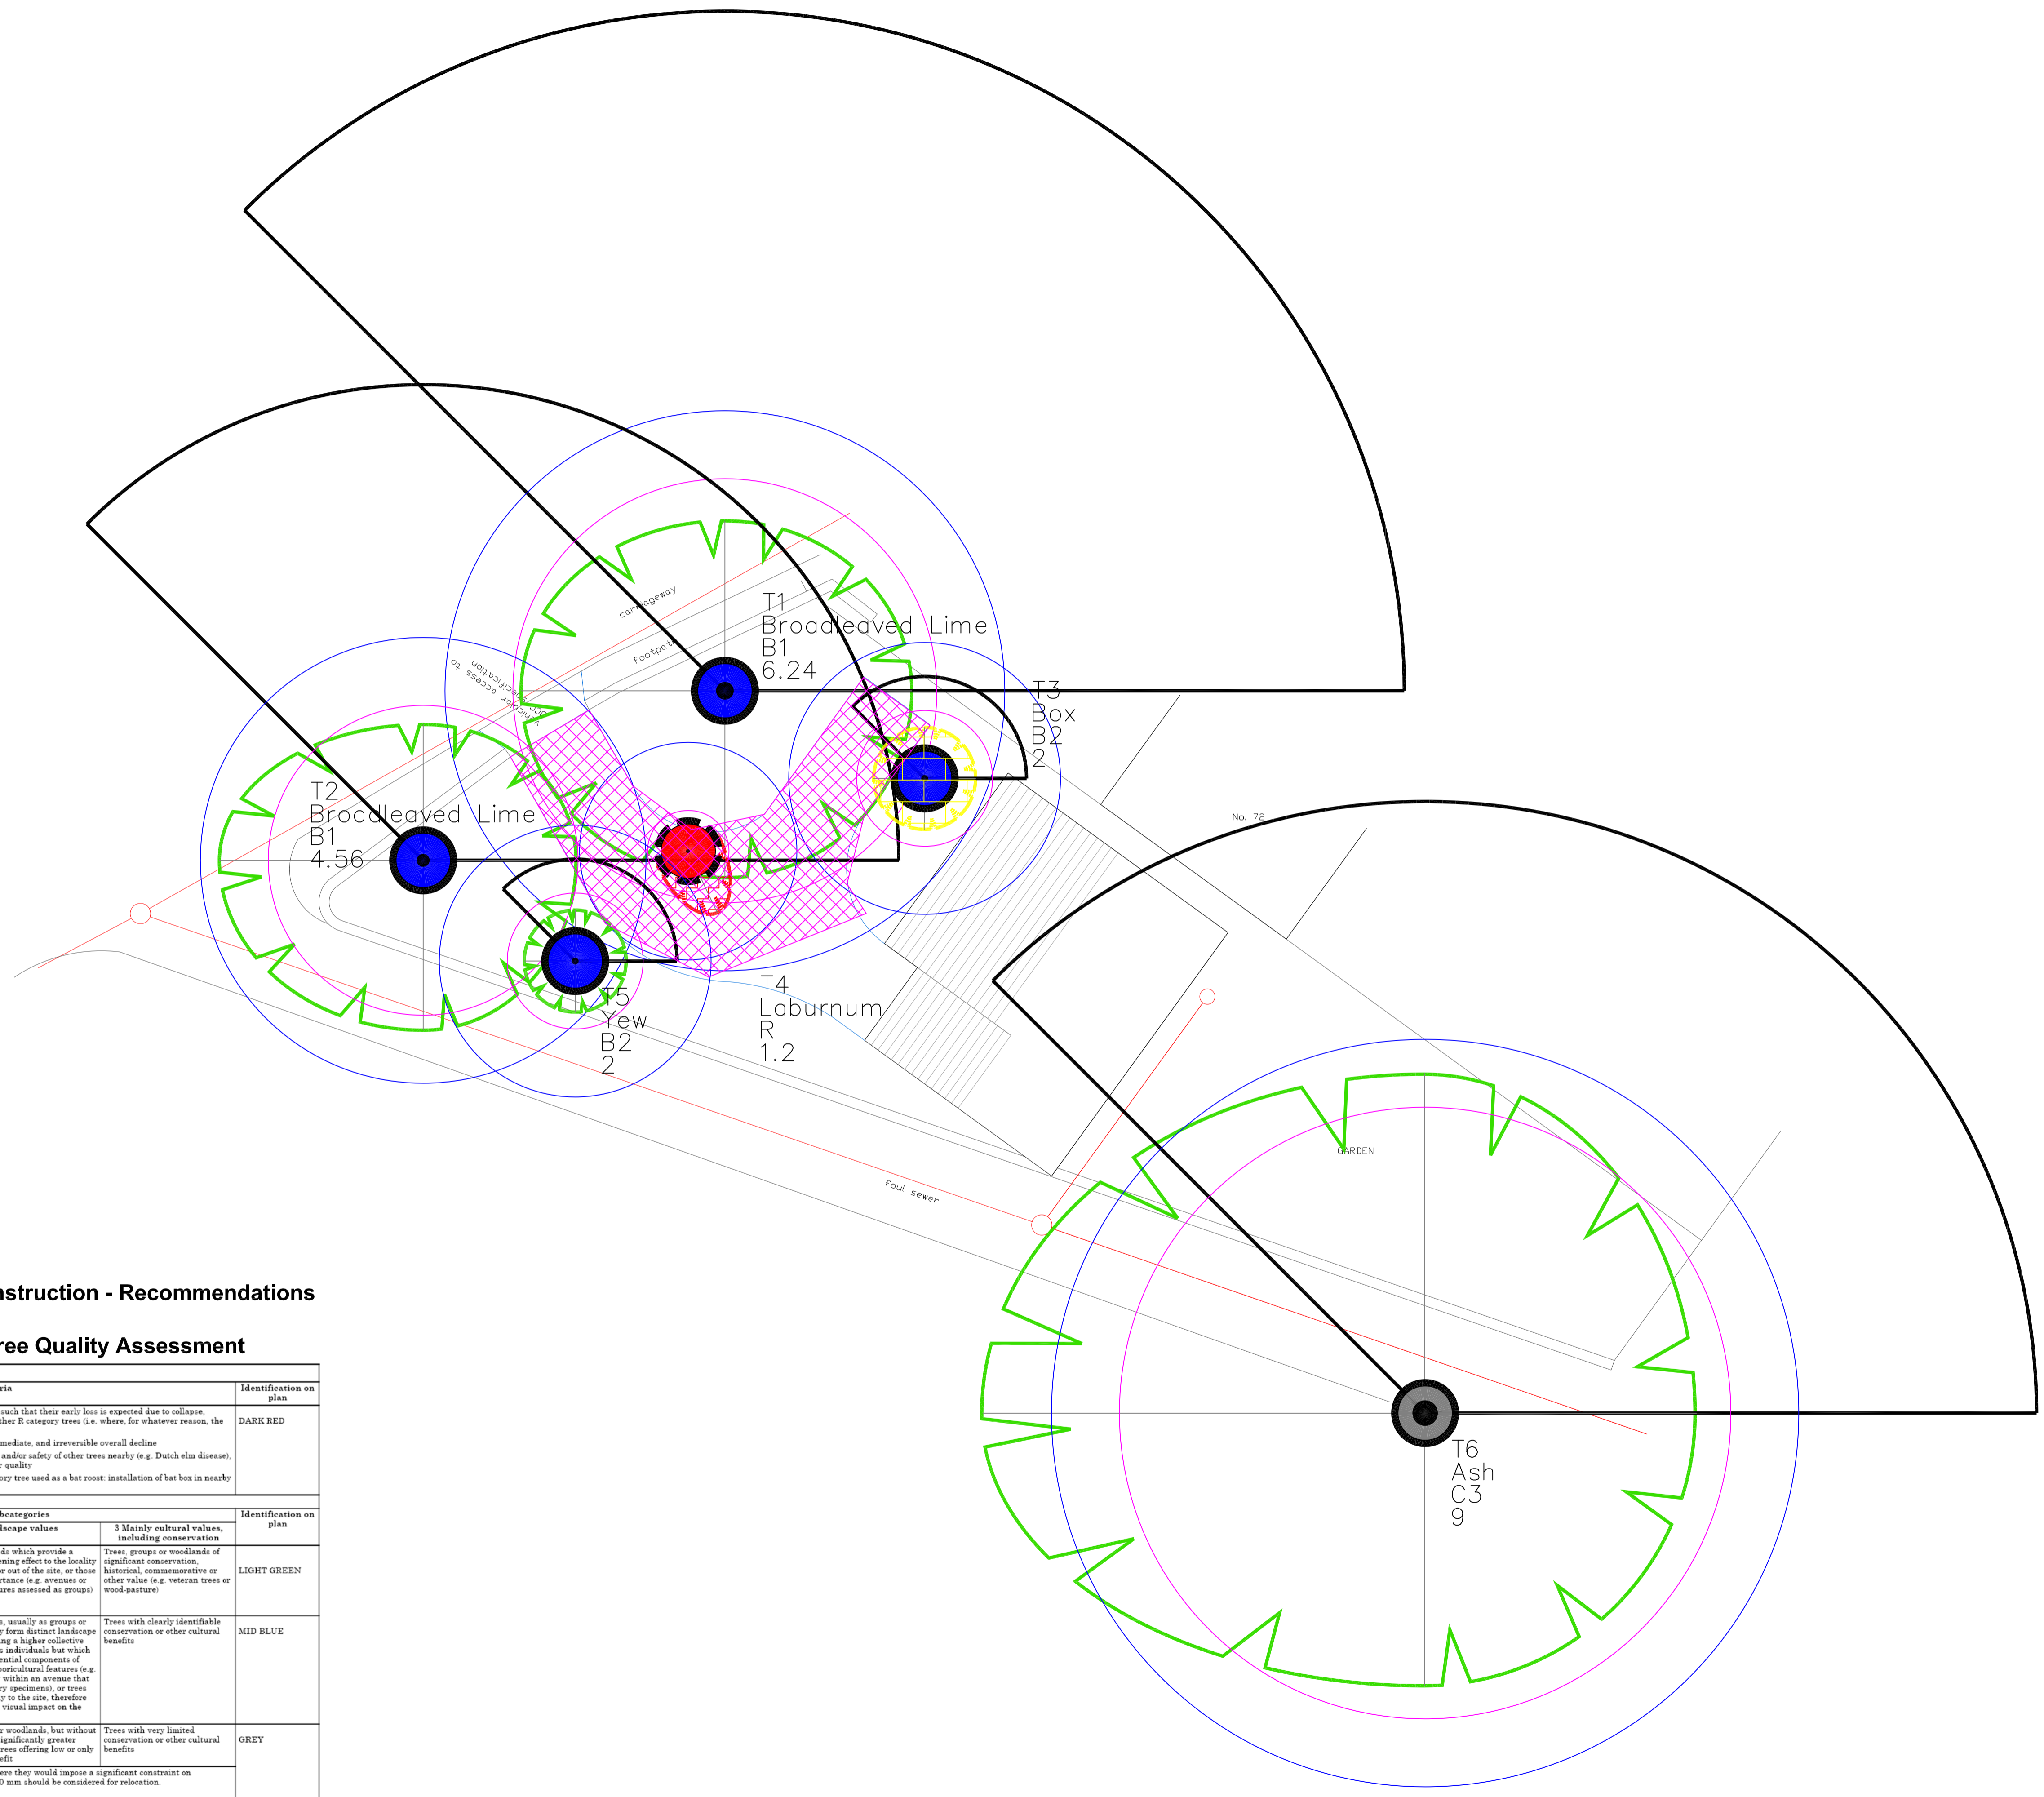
carriageway

Footpath

to vehicular access to specification

T1
Broadleaved Lime
B1
6.24

T3
Box
B2
2

T2
Broadleaved Lime
B1
4.56

No. 72

T5
Yew
B2
2

T4
Laburnum
R
1.2

GARDEN

Foul sewer

T6
Ash
C3
9

nstruction - Recommendations

ree Quality Assessment

| ria | Identification on plan |
|---|---|
| such that their early loss is expected due to collapse, ther R category trees (i.e. where, for whatever reason, the mediate, and irreversible overall decline and/or safety of other trees nearby (e.g. Dutch elm disease), quality ory tree used as a bat roost: installation of bat box in nearby | DARK RED |

| bcategories | | Identification on plan |
|---|---|---|
| dscape values | 3 Mainly cultural values, including conservation | |
| ds which provide a ening effect to the locality r out of the site, or those rtance (e.g. avenues or res assessed as groups) | Trees, groups or woodlands of significant conservation, historical, commemorative or other value (e.g. veteran trees or wood-pasture) | LIGHT GREEN |
| s, usually as groups or y form distinct landscape ng a higher collective s individuals but which ential components of boricultural features (e.g. within an avenue that ry specimens), or trees y to the site, therefore visual impact on the | Trees with clearly identifiable conservation or other cultural benefits | MID BLUE |
| r woodlands, but without significantly greater rees offering low or only efit | Trees with very limited conservation or other cultural benefits | GREY |
| ere they would impose a significant constraint on 0 mm should be considered for relocation. | | |